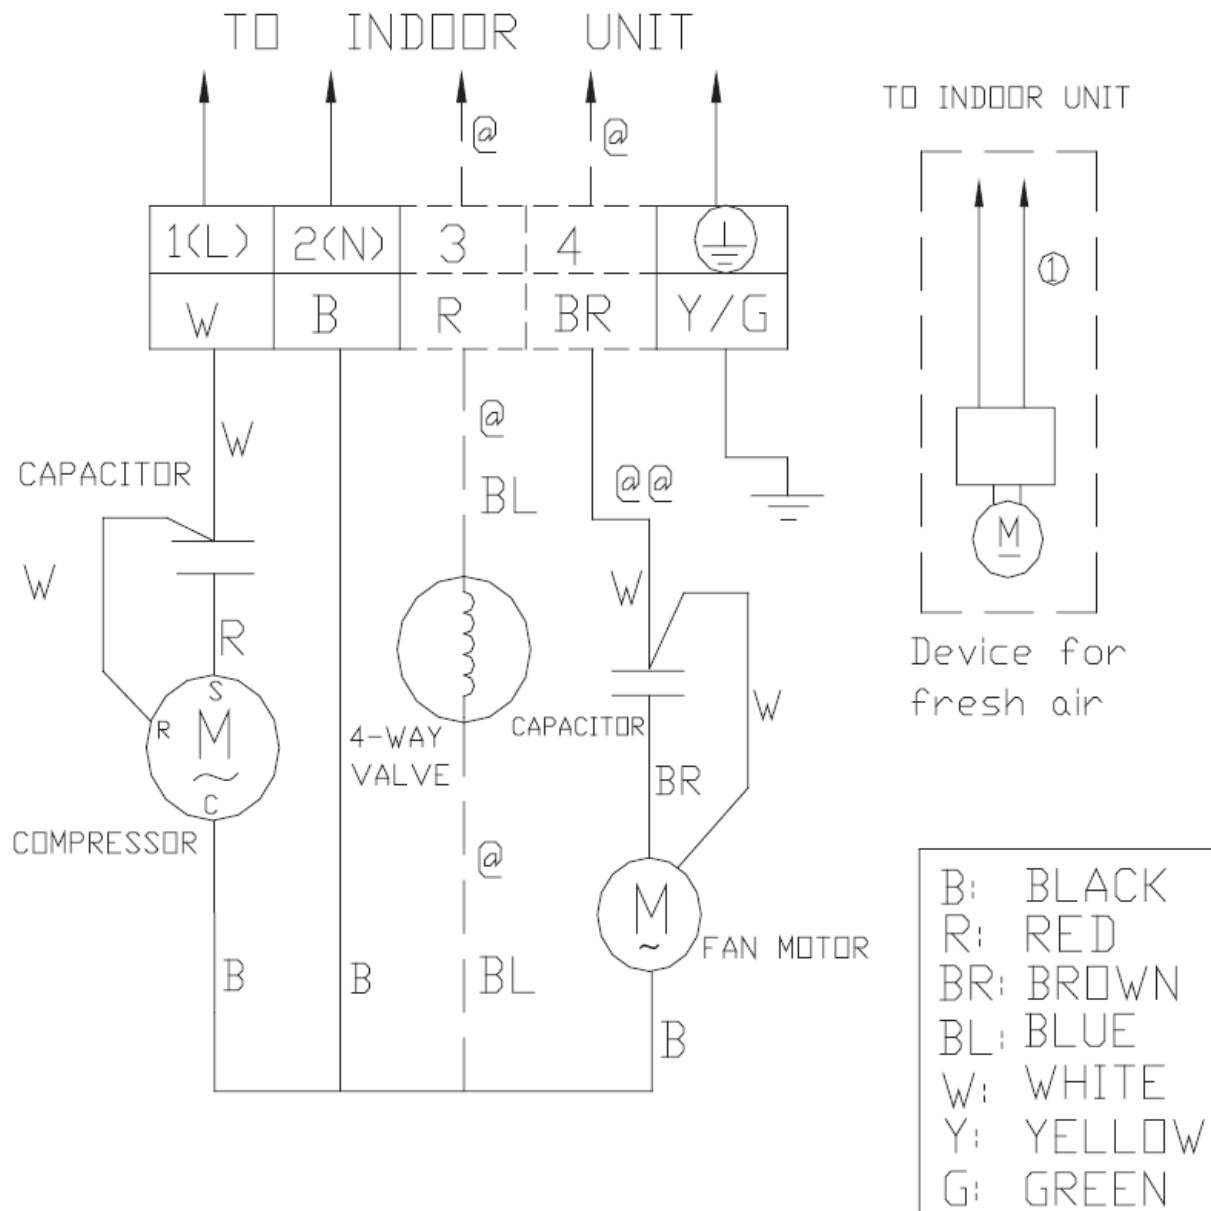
TO INDOOR UNIT

@
@

| 1(L) | 2(N) | 3 | 4 | ⏚ |
|---|---|---|---|---|
| W | B | R | BR | Y/G |

W
CAPACITOR
W
R
S
R
M
C
COMPRESSOR
B

B

@
BL
4-WAY VALVE
@
BL

@@
W
CAPACITOR
W
BR
M
FAN MOTOR
B

TO INDOOR UNIT
①
M
Device for fresh air

B: BLACK
R: RED
BR: BROWN
BL: BLUE
W: WHITE
Y: YELLOW
G: GREEN